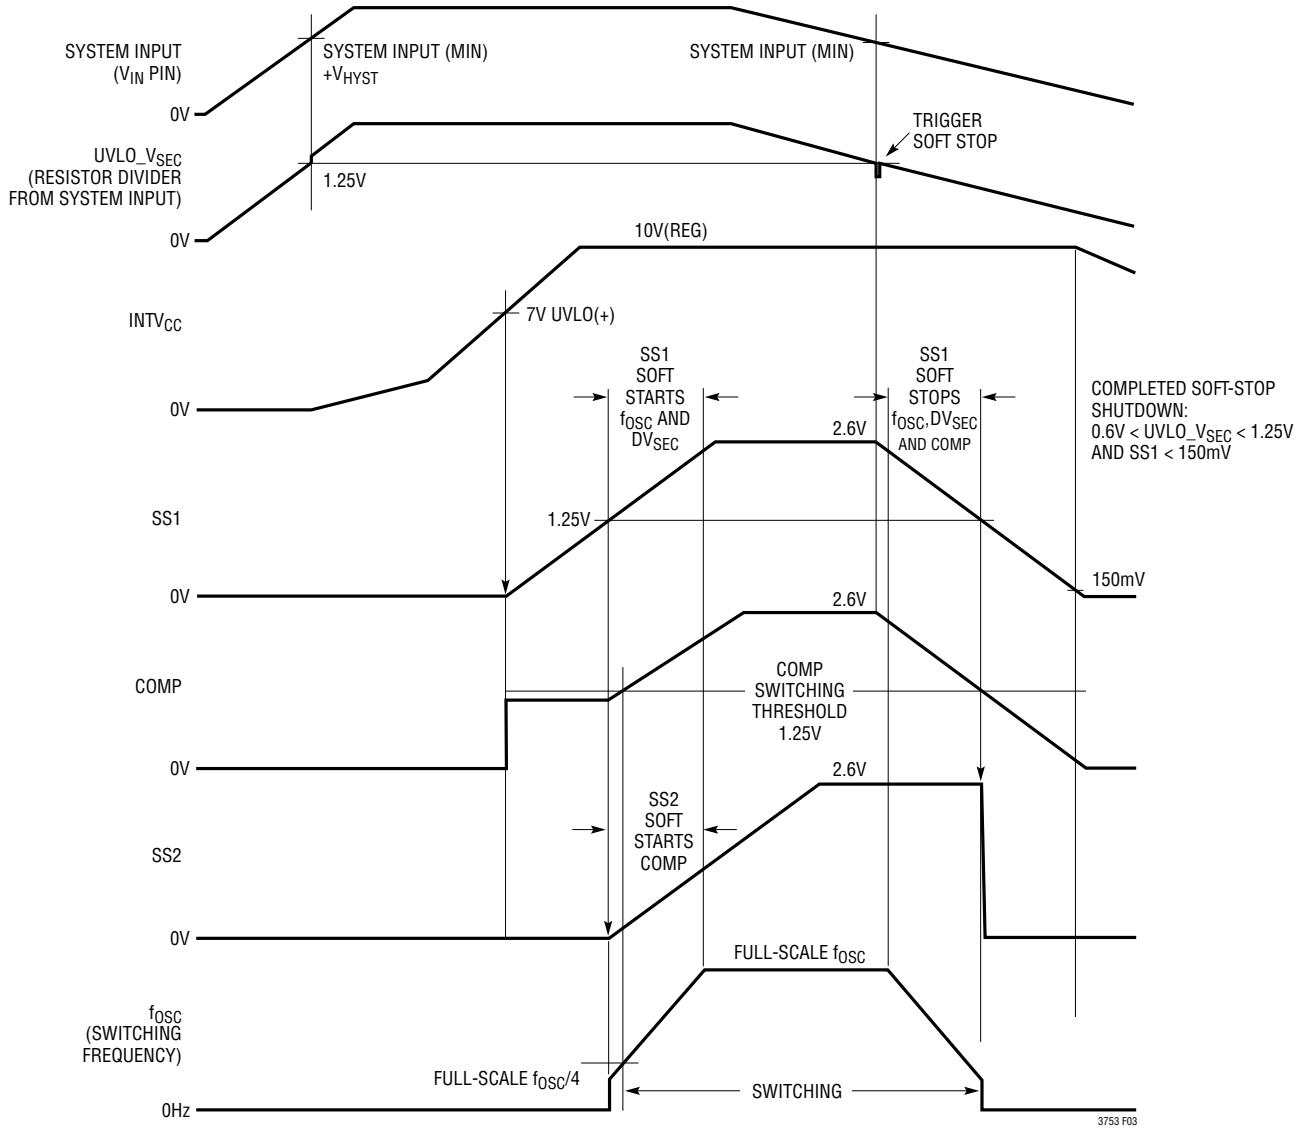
SYSTEM INPUT ($V_{IN}$ PIN)

SYSTEM INPUT (MIN) $+V_{HYST}$

SYSTEM INPUT (MIN)

0V

TRIGGER SOFT STOP

$UVLO\_V_{SEC}$ (RESISTOR DIVIDER FROM SYSTEM INPUT)

1.25V

0V

10V(REG)

$INTV_{CC}$

7V UVLO(+)

SS1 SOFT STARTS $f_{OSC}$ AND $DV_{SEC}$

SS1 SOFT STOPS $f_{OSC}$,$DV_{SEC}$ AND COMP

COMPLETED SOFT-STOP SHUTDOWN: $0.6V < UVLO\_V_{SEC} < 1.25V$ AND SS1 < 150mV

0V

2.6V

SS1

1.25V

0V

150mV

2.6V

COMP

COMP SWITCHING THRESHOLD 1.25V

0V

2.6V

SS2 SOFT STARTS COMP

SS2

0V

FULL-SCALE $f_{OSC}$

$f_{OSC}$ (SWITCHING FREQUENCY)

FULL-SCALE $f_{OSC}/4$

SWITCHING

0Hz

3753 F03